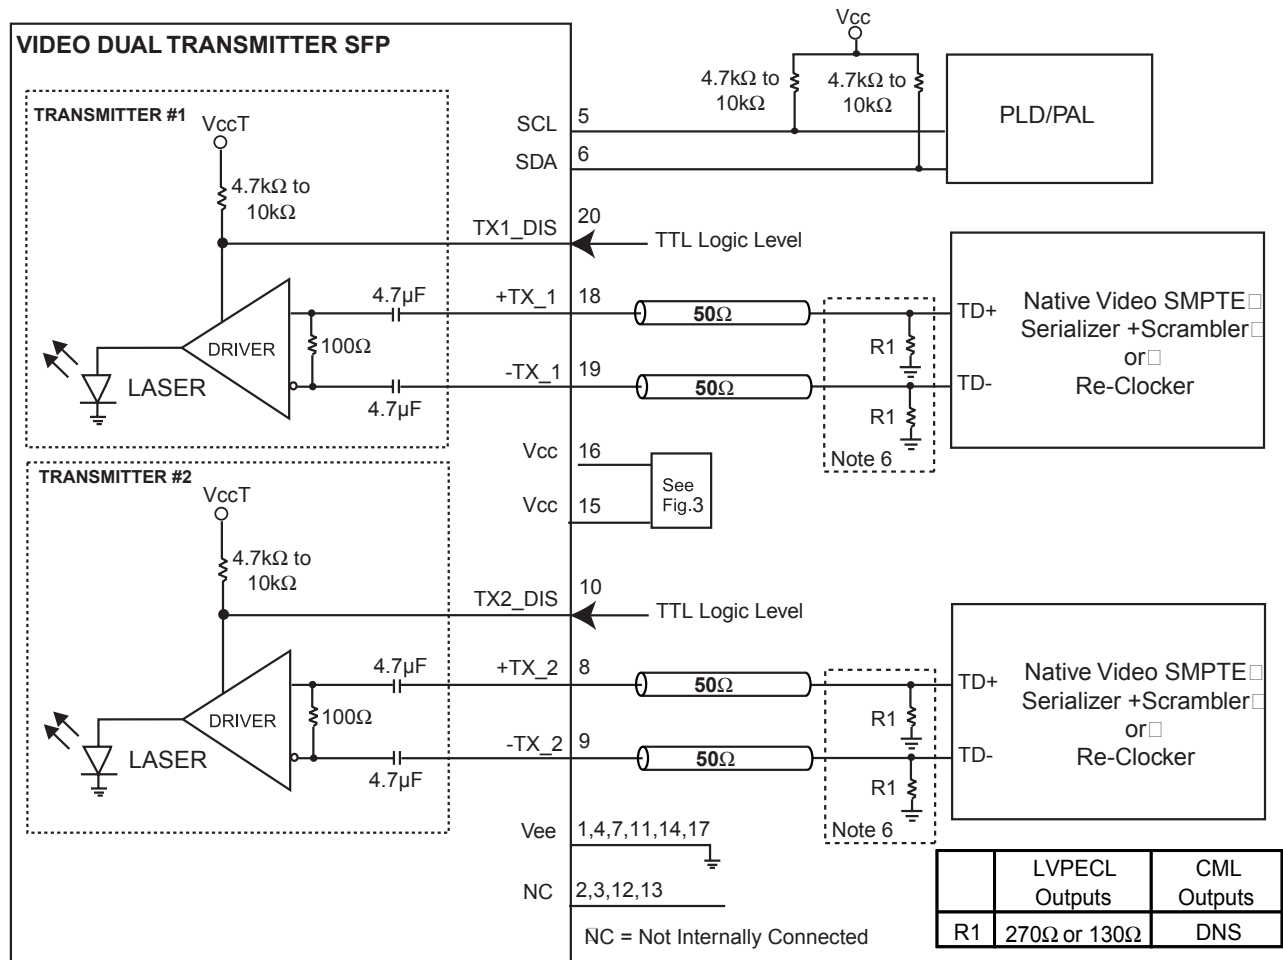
VIDEO DUAL TRANSMITTER SFP

Vcc

4.7kΩ to 10kΩ

4.7kΩ to 10kΩ

PLD/PAL

TRANSMITTER #1

VccT

SCL 5

SDA 6

4.7kΩ to 10kΩ

TX1_DIS 20

TTL Logic Level

4.7μF

+TX_1 18

50Ω

TD+

Native Video SMPTE Serializer +Scrambler or Re-Clocker

DRIVER

100Ω

R1

LASER

-TX_1 19

50Ω

TD-

4.7μF

R1

Vcc 16

See Fig.3

Note 6

TRANSMITTER #2

VccT

Vcc 15

4.7kΩ to 10kΩ

TX2_DIS 10

TTL Logic Level

4.7μF

+TX_2 8

50Ω

TD+

Native Video SMPTE Serializer +Scrambler or Re-Clocker

DRIVER

100Ω

R1

LASER

-TX_2 9

50Ω

TD-

4.7μF

R1

Vee 1,4,7,11,14,17

Note 6

NC 2,3,12,13

NC = Not Internally Connected

| | LVPECL Outputs | CML Outputs |
|---|---|---|
| R1 | 270Ω or 130Ω | DNS |